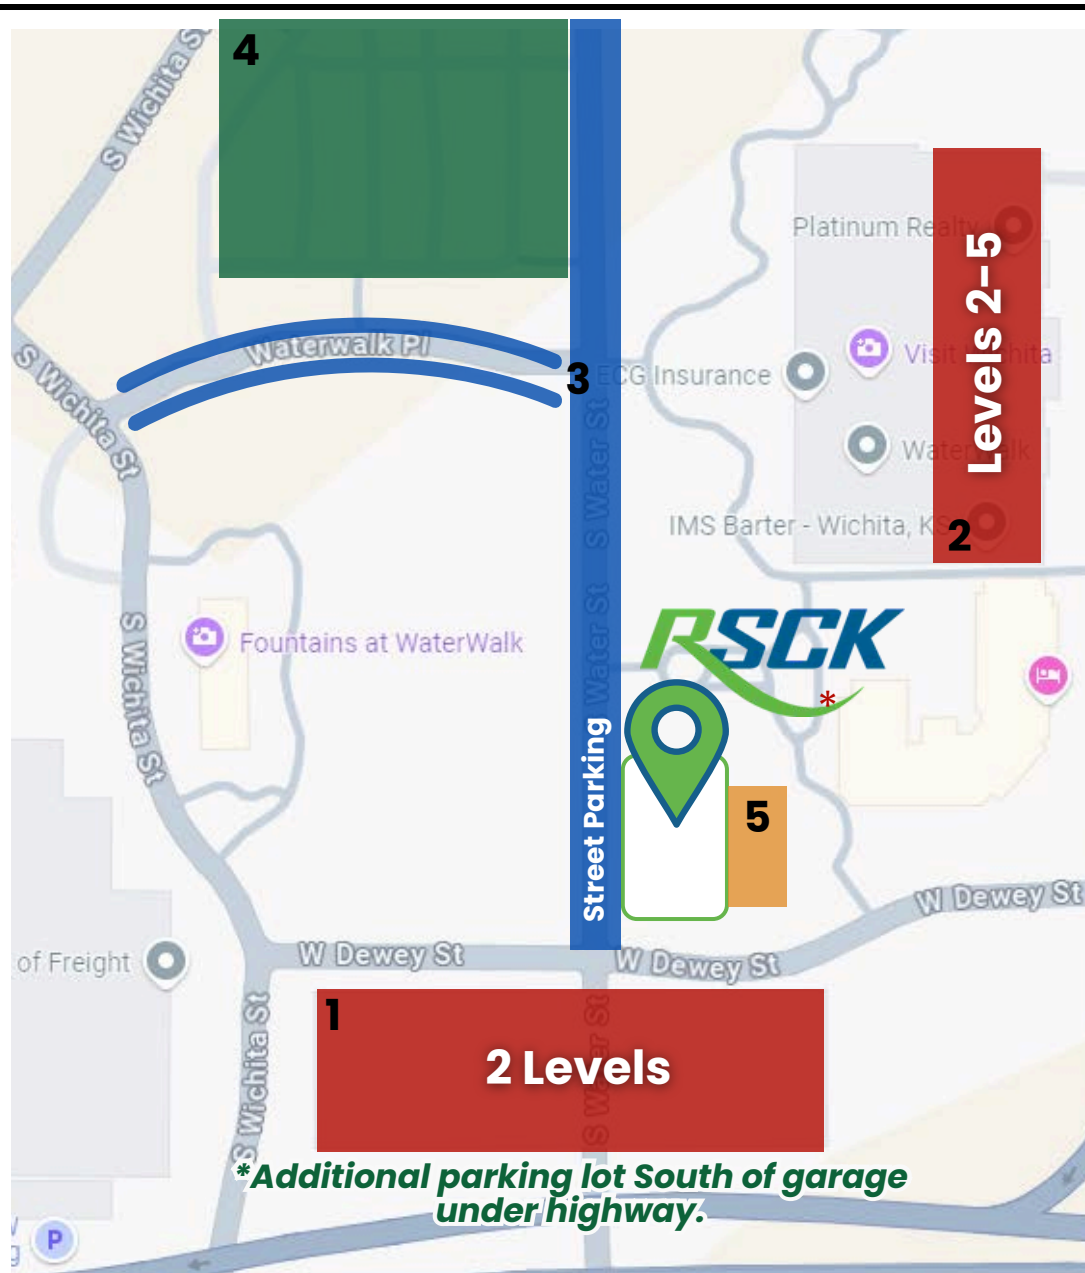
4

S Wichita St

Platinum Realty

Levels 2–5

Waterwalk Pl

3

ECG Insurance

Visit Wichita

WaterWalk

IMS Barter - Wichita, KS

2

S Wichita St

S Water St

Fountains at WaterWalk

S Wichita St

RSCK

*

Street Parking

5

W Dewey St

of Freight

W Dewey St

W Dewey St

1

2 Levels

S Wichita St

S Water St

*Additional parking lot South of garage under highway.

P